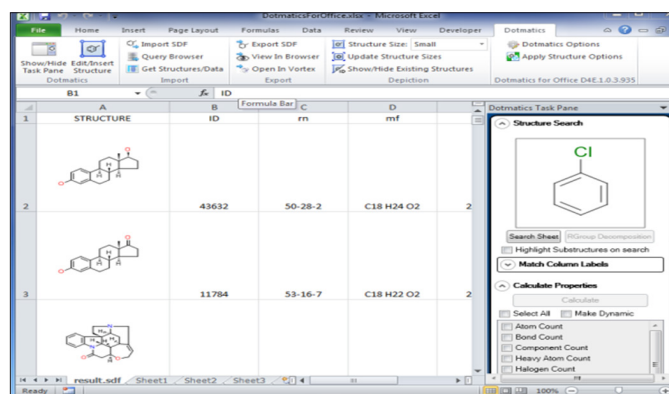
DotmaticsForOffice.xlsx - Microsoft Excel

File | Home | Insert | Page Layout | Formulas | Data | Review | View | Developer | Dotmatics

Show/Hide Task Pane | Edit/Insert Structure | Dotmatics
Import SDF | Query Browser | Get Structures/Data | Import
Export SDF | View In Browser | Open In Vortex | Export
Structure Size: Small | Update Structure Sizes | Show/Hide Existing Structures | Depiction
Dotmatics Options | Apply Structure Options | Dotmatics for Office D4E.1.0.3.935

B1 | $f_x$ ID | Formula Bar

| | A | B | C | D | |
|---|---|---|---|---|---|
| 1 | STRUCTURE | ID | rn | mf | |
| 2 | | 43632 | 50-28-2 | C18 H24 O2 | 2 |
| 3 | | 11784 | 53-16-7 | C18 H22 O2 | 2 |
| | | | | | |

HO H H H OH
O H H H
N O H H O

result.sdf | Sheet1 | Sheet2 | Sheet3

Ready | 100%

Dotmatics Task Pane
Structure Search
Cl
Search Sheet | RGroup Decomposition
Highlight Substructures on search
Match Column Labels
Calculate Properties
Calculate
Select All | Make Dynamic
Atom Count
Bond Count
Component Count
Heavy Atom Count
Halogen Count